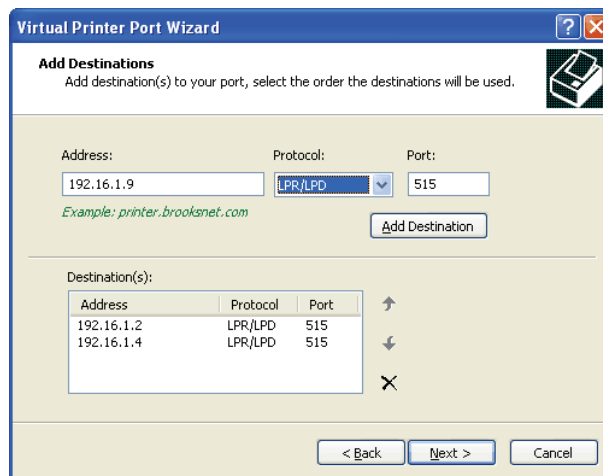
Virtual Printer Port Wizard

Add Destinations
Add destination(s) to your port, select the order the destinations will be used.

Address:
192.16.1.9
Example: printer.brooksnet.com

Protocol:
LPR/LPD

Port:
515

Add Destination

Destination(s):

| Address | Protocol | Port |
|---|---|---|
| 192.16.1.2 | LPR/LPD | 515 |
| 192.16.1.4 | LPR/LPD | 515 |

< Back
Next >
Cancel